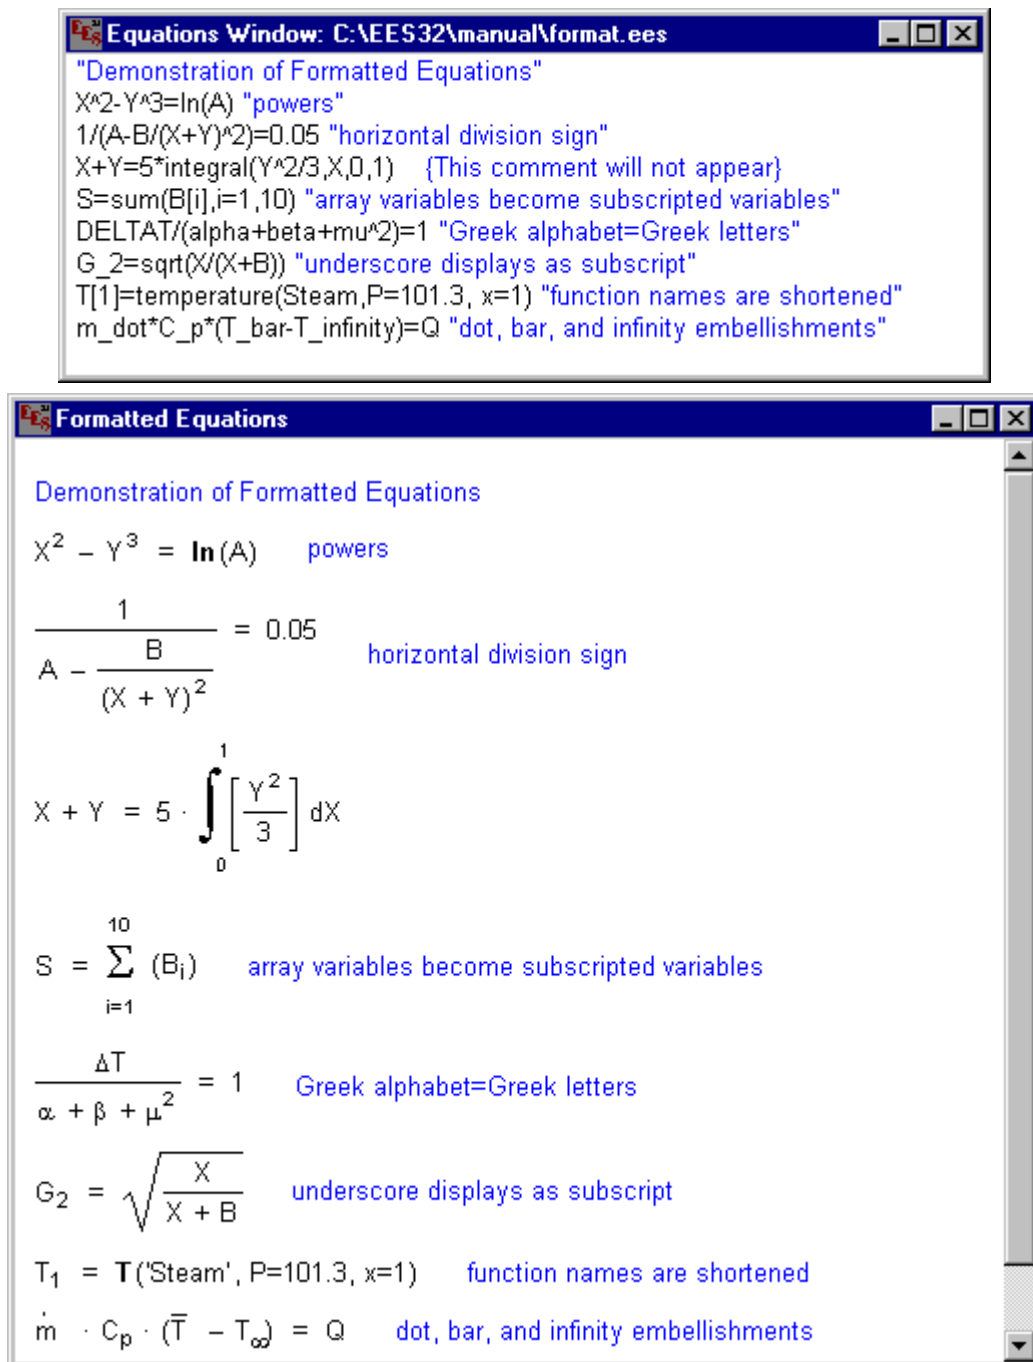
Equations Window: C:\EES32\manual\format.ees

"Demonstration of Formatted Equations"
X^2-Y^3=ln(A) "powers"
1/(A-B/(X+Y)^2)=0.05 "horizontal division sign"
X+Y=5*integral(Y^2/3,X,0,1) {This comment will not appear}
S=sum(B[i],i=1,10) "array variables become subscripted variables"
DELTAT/(alpha+beta+mu^2)=1 "Greek alphabet=Greek letters"
G_2=sqrt(X/(X+B)) "underscore displays as subscript"
T[1]=temperature(Steam,P=101.3, x=1) "function names are shortened"
m_dot*C_p*(T_bar-T_infinity)=Q "dot, bar, and infinity embellishments"

Formatted Equations

Demonstration of Formatted Equations

$X^2 - Y^3 = \mathbf{ln}(A)$ powers

$\frac{1}{A - \frac{B}{(X+Y)^2}} = 0.05$ horizontal division sign

$X + Y = 5 \cdot \int_0^1 \left[\frac{Y^2}{3}\right] dX$

$S = \sum_{i=1}^{10} (B_i)$ array variables become subscripted variables

$\frac{\Delta T}{\alpha + \beta + \mu^2} = 1$ Greek alphabet=Greek letters

$G_2 = \sqrt{\frac{X}{X+B}}$ underscore displays as subscript

$T_1 = \mathbf{T}$('Steam', P=101.3, x=1) function names are shortened

$\dot{m} \cdot C_p \cdot (\bar{T} - T_\infty) = Q$ dot, bar, and infinity embellishments